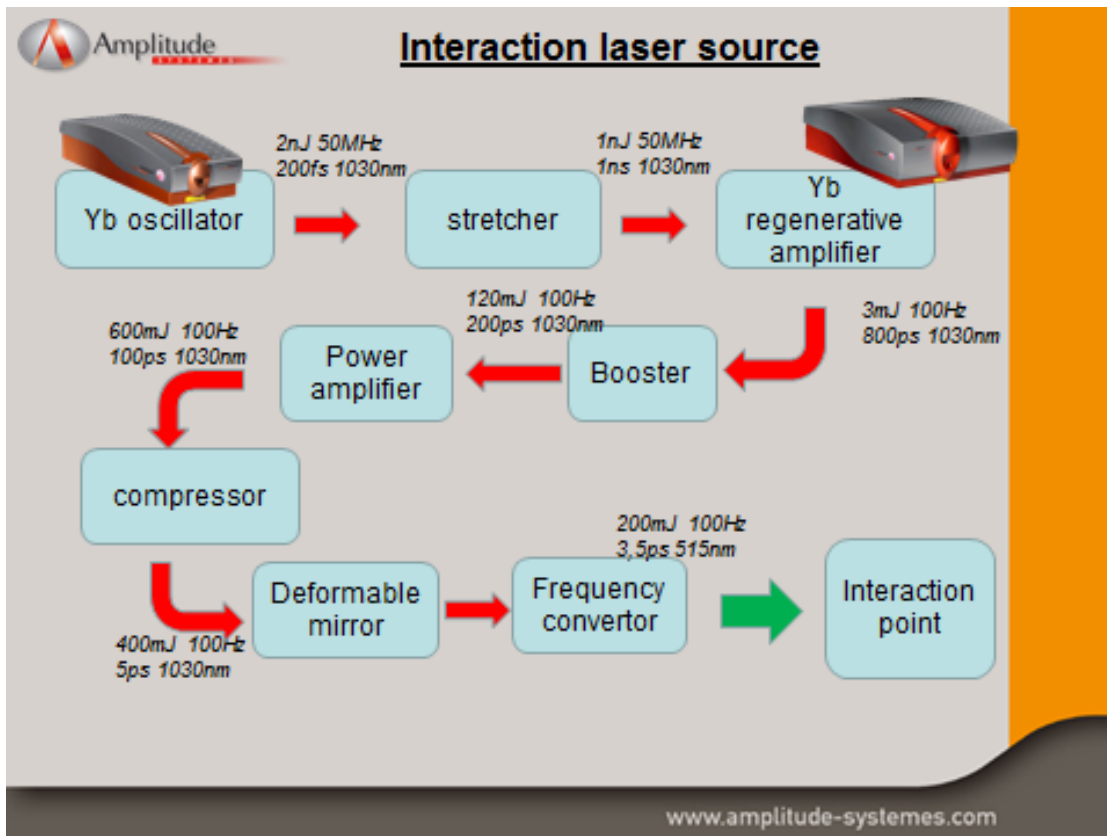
Amplitude
SYSTEMES

Interaction laser source

Yb oscillator

2nJ 50MHz
200fs 1030nm

stretcher

1nJ 50MHz
1ns 1030nm

Yb regenerative amplifier

3mJ 100Hz
800ps 1030nm

Booster

120mJ 100Hz
200ps 1030nm

Power amplifier

600mJ 100Hz
100ps 1030nm

compressor

400mJ 100Hz
5ps 1030nm

Deformable mirror

Frequency convertor

200mJ 100Hz
3,5ps 515nm

Interaction point

www.amplitude-systemes.com